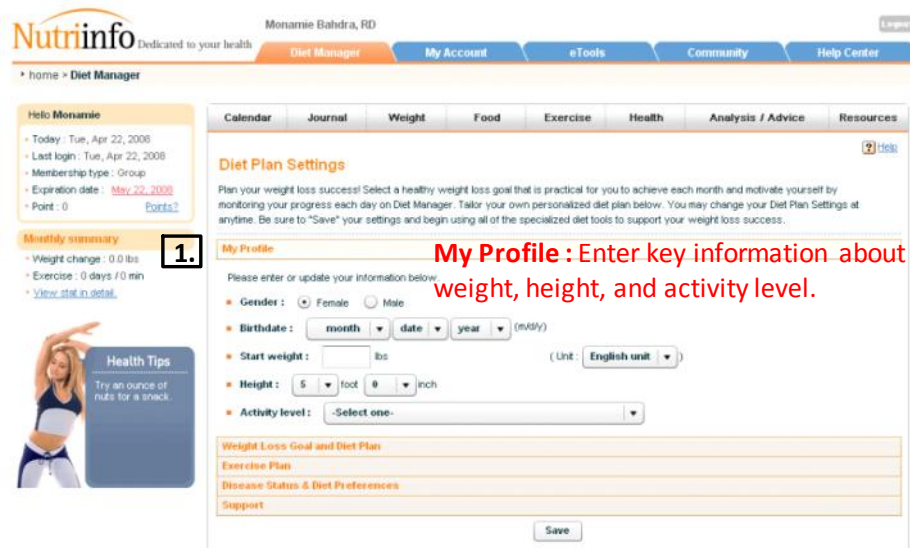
Nutriinfo Dedicated to your health

Monamie Bahdra, RD

Logout

Diet Manager | My Account | eTools | Community | Help Center

• home > Diet Manager

Hello Monamie

• Today : Tue, Apr 22, 2008
• Last login : Tue, Apr 22, 2008
• Membership type : Group
• Expiration date : May 22, 2008
• Point : 0 Points?

Monthly summary

• Weight change : 0.0 lbs
• Exercise : 0 days / 0 min
• View stat in detail.

Health Tips

Try an ounce of nuts for a snack.

Calendar | Journal | Weight | Food | Exercise | Health | Analysis / Advice | Resources

? Help

Diet Plan Settings

Plan your weight loss success! Select a healthy weight loss goal that is practical for you to achieve each month and motivate yourself by monitoring your progress each day on Diet Manager. Tailor your own personalized diet plan below. You may change your Diet Plan Settings at anytime. Be sure to "Save" your settings and begin using all of the specialized diet tools to support your weight loss success.

1.

My Profile

My Profile : Enter key information about weight, height, and activity level.

Please enter or update your information below.

• Gender : Female Male

• Birthdate : month date year (m/d/y)

• Start weight : lbs (Unit : English unit )

• Height : 5 foot 0 inch

• Activity level : -Select one-

Weight Loss Goal and Diet Plan

Exercise Plan

Disease Status & Diet Preferences

Support

Save